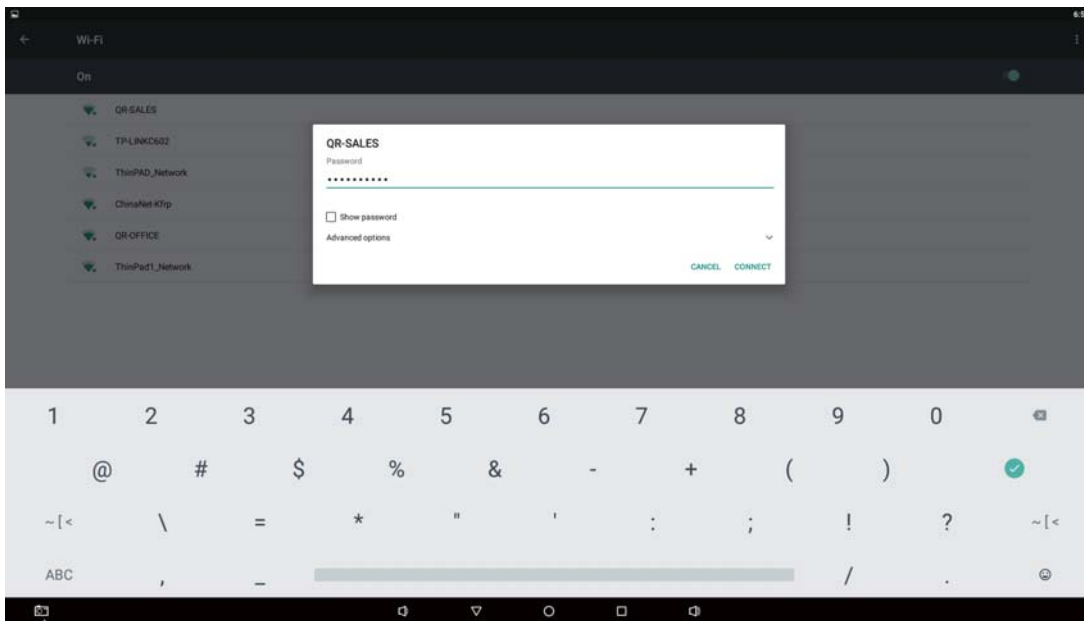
6:5

Wi-Fi

On

QR-SALES

TP-LINKC602

ThinPAD_Network

ChinaNet-K7rp

QR-OFFICE

ThinPad1_Network

QR-SALES

Password

•••••••••••

Show password

Advanced options

CANCEL CONNECT

1 2 3 4 5 6 7 8 9 0

@ # $ % & - + ( )

~[< \ = * " ' : ; ! ? ~[<

ABC , _ / .